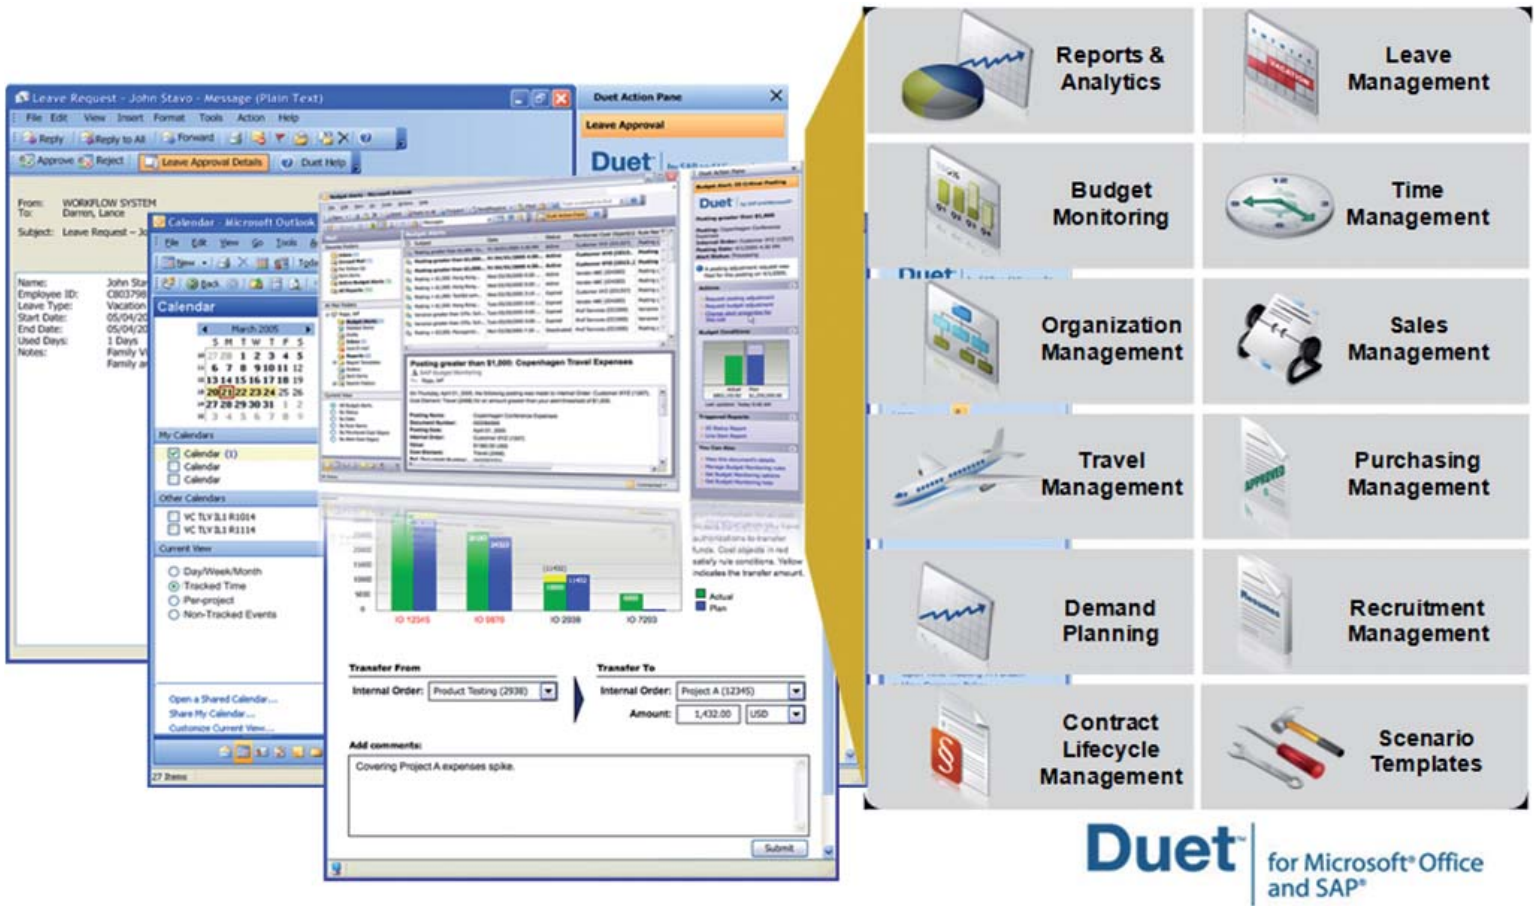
Leave Request - John Stavo - Message (Plain Text)

File Edit View Insert Format Tools Action Help

Reply Reply to All Forward

Approve Reject Leave Approval Details Duet Help

From: WORKFLOW SYSTEM
To: Darren, Lance
Subject: Leave Request – Jo

Name: John Sta
Employee ID: C803798
Leave Type: Vacation
Start Date: 05/04/20
End Date: 05/04/20
Used Days: 1 Days
Notes: Family V
Family a

Duet Action Pane

Leave Approval

Duet

Calendar - Microsoft Outlook

File Edit View Go Tools

New Back Today

Calendar

March 2005

S M T W T F S

27 28 1 2 3 4 5
6 7 8 9 10 11 12
13 14 15 16 17 18 19
20 21 22 23 24 25 26
27 28 29 30 31 1 2
3 4 5 6 7 8 9

My Calendars
Calendar (1)
Calendar
Calendar

Other Calendars
VC TLV 3.1 R1014
VC TLV 3.1 R1114

Current View
Day/Week/Month
Tracked Time
Per-project
Non-Tracked Events

Open a Shared Calendar...
Share My Calendar...
Customize Current View...

27 Items

Posting greater than $1,000: Copenhagen Travel Expenses

Duet

IO 12345
IO 5678
IO 2938
IO 7203

Actual
Plan

Transfer From
Internal Order: Product Testing (2938)

Transfer To
Internal Order: Project A (12345)
Amount: 1,432.00 USD

Add comments:
Covering Project A expenses spike.

Submit

Reports & Analytics

Leave Management

Budget Monitoring

Time Management

Organization Management

Sales Management

Travel Management

Purchasing Management

Demand Planning

Recruitment Management

Contract Lifecycle Management

Scenario Templates

Duet for Microsoft® Office and SAP®